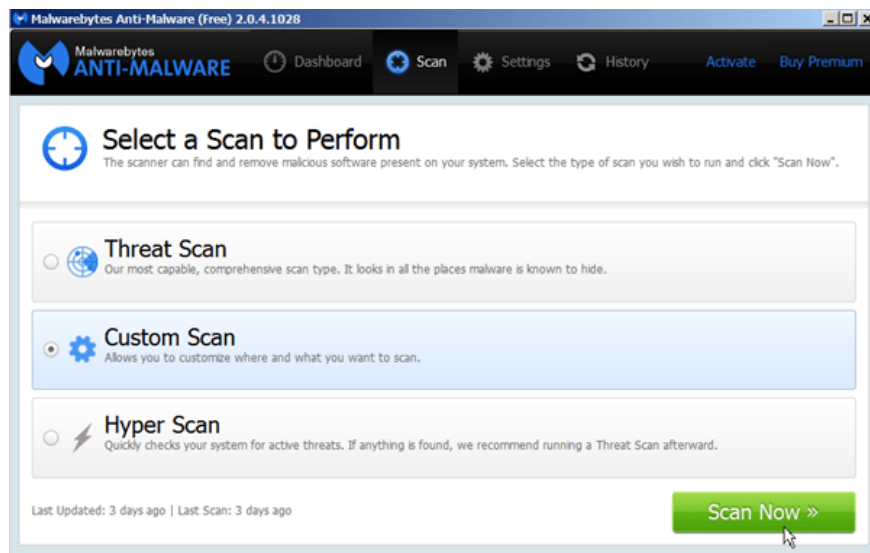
Malwarebytes Anti-Malware (Free) 2.0.4.1028

Malwarebytes
ANTI-MALWARE

Dashboard
Scan
Settings
History
Activate
Buy Premium

Select a Scan to Perform
The scanner can find and remove malicious software present on your system. Select the type of scan you wish to run and click "Scan Now".

Threat Scan
Our most capable, comprehensive scan type. It looks in all the places malware is known to hide.

Custom Scan
Allows you to customize where and what you want to scan.

Hyper Scan
Quickly checks your system for active threats. If anything is found, we recommend running a Threat Scan afterward.

Last Updated: 3 days ago | Last Scan: 3 days ago

Scan Now »